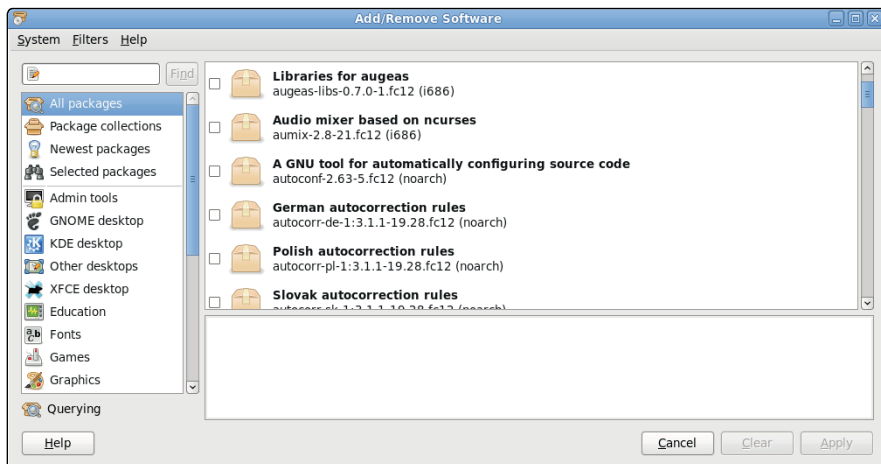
Add/Remove Software

System Filters Help

Find

All packages
Package collections
Newest packages
Selected packages
Admin tools
GNOME desktop
KDE desktop
Other desktops
XFCE desktop
Education
Fonts
Games
Graphics

Libraries for augeas
augeas-libs-0.7.0-1.fc12 (i686)

Audio mixer based on ncurses
aumix-2.8-21.fc12 (i686)

A GNU tool for automatically configuring source code
autoconf-2.63-5.fc12 (noarch)

German autocorrection rules
autocorr-de-1:3.1.1-19.28.fc12 (noarch)

Polish autocorrection rules
autocorr-pl-1:3.1.1-19.28.fc12 (noarch)

Slovak autocorrection rules
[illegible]

Querying

Help

Cancel Clear Apply